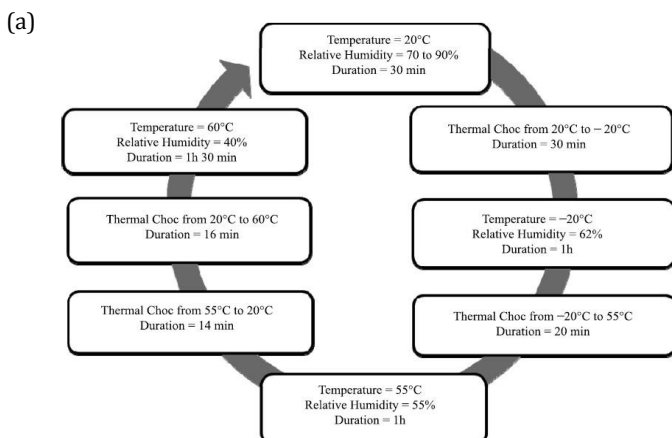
(a)

Temperature = 20°C
Relative Humidity = 70 to 90%
Duration = 30 min

Thermal Choc from 20°C to −20°C
Duration = 30 min

Temperature = −20°C
Relative Humidity = 62%
Duration = 1h

Thermal Choc from −20°C to 55°C
Duration = 20 min

Temperature = 55°C
Relative Humidity = 55%
Duration = 1h

Thermal Choc from 55°C to 20°C
Duration = 14 min

Thermal Choc from 20°C to 60°C
Duration = 16 min

Temperature = 60°C
Relative Humidity = 40%
Duration = 1h 30 min